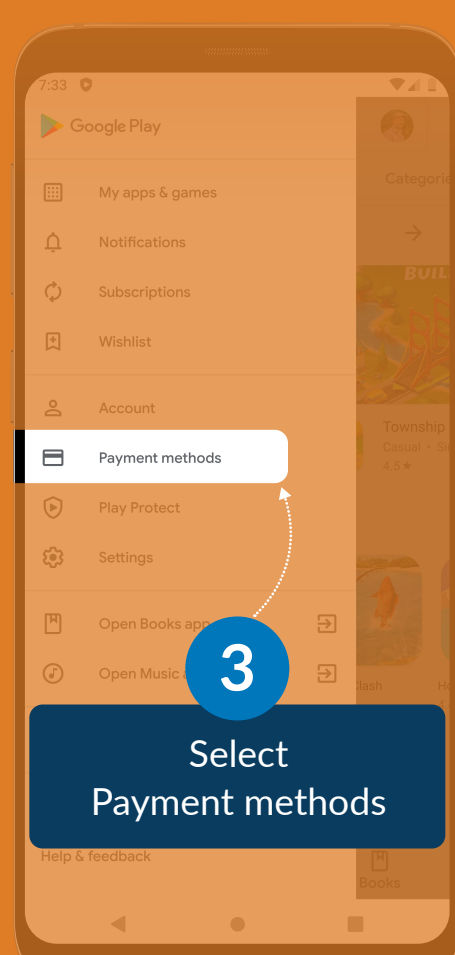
7:33

Google Play

My apps & games

Notifications

Subscriptions

Wishlist

Account

Payment methods

Play Protect

Settings

Open Books app

Open Music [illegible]

Categorie

BUIL

Township
Casual • S
4.5 ★

lash

H

3

Select
Payment methods

Help & feedback

Books